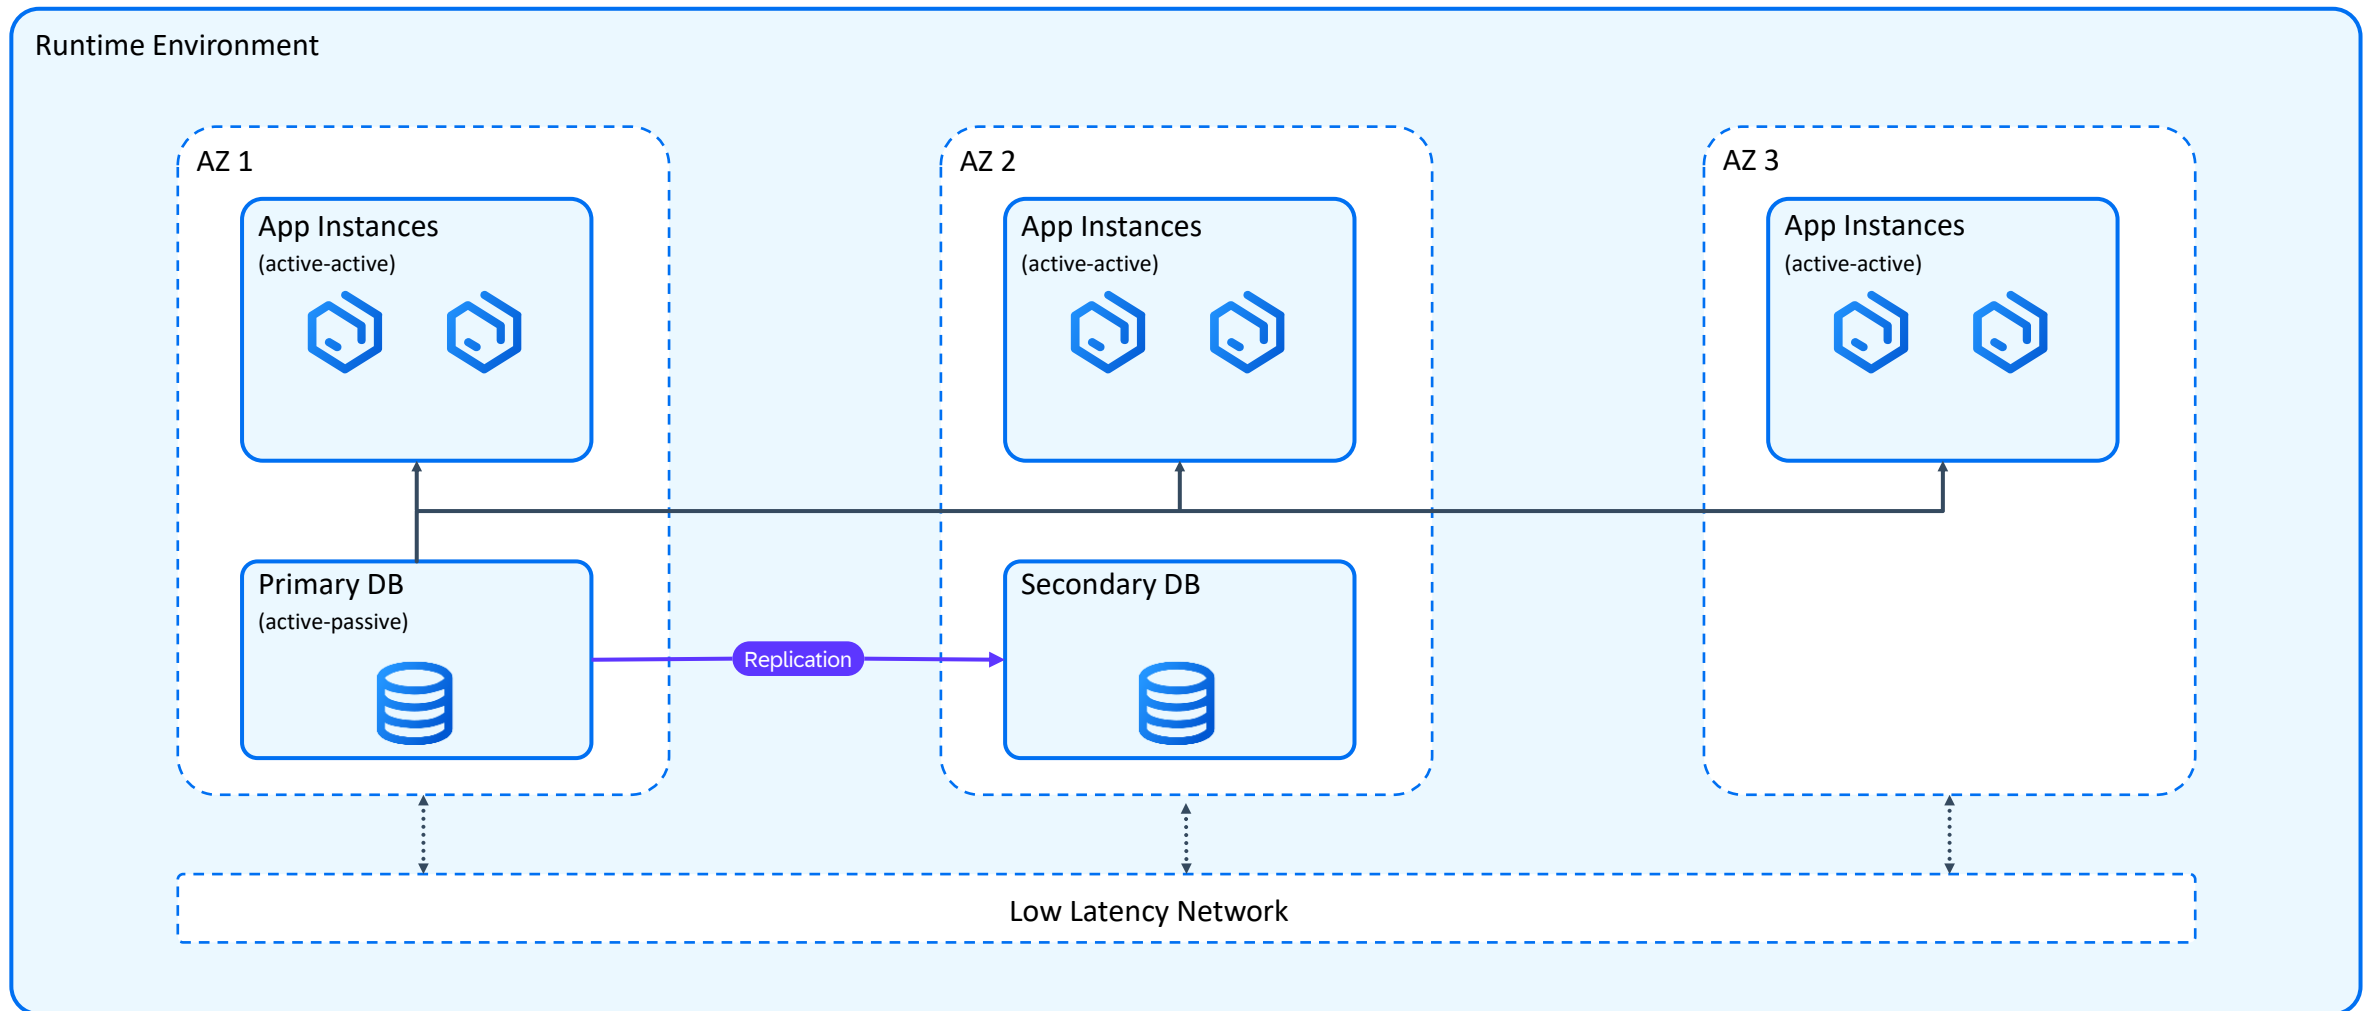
Runtime Environment

AZ 1

App Instances
(active-active)

Primary DB
(active-passive)

Replication

AZ 2

App Instances
(active-active)

Secondary DB

AZ 3

App Instances
(active-active)

Low Latency Network